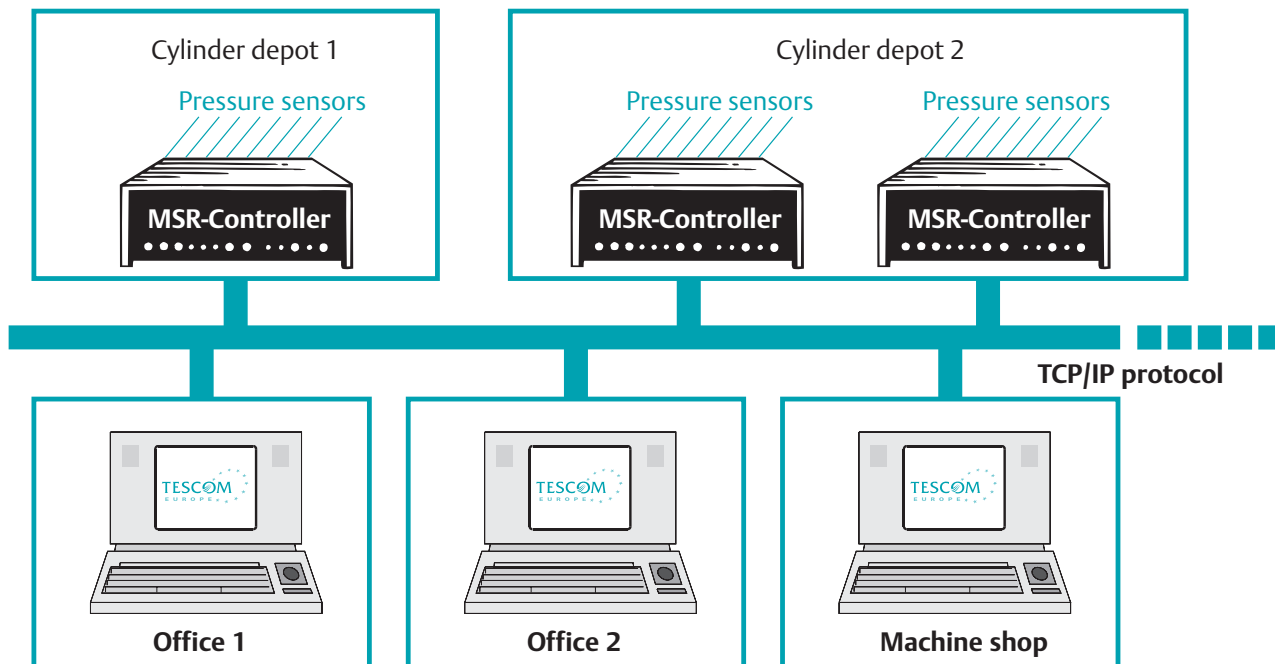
Cylinder depot 1

Pressure sensors

MSR-Controller

Cylinder depot 2

Pressure sensors

MSR-Controller

Pressure sensors

MSR-Controller

TCP/IP protocol

TESCOM EUROPE

Office 1

TESCOM EUROPE

Office 2

TESCOM EUROPE

Machine shop